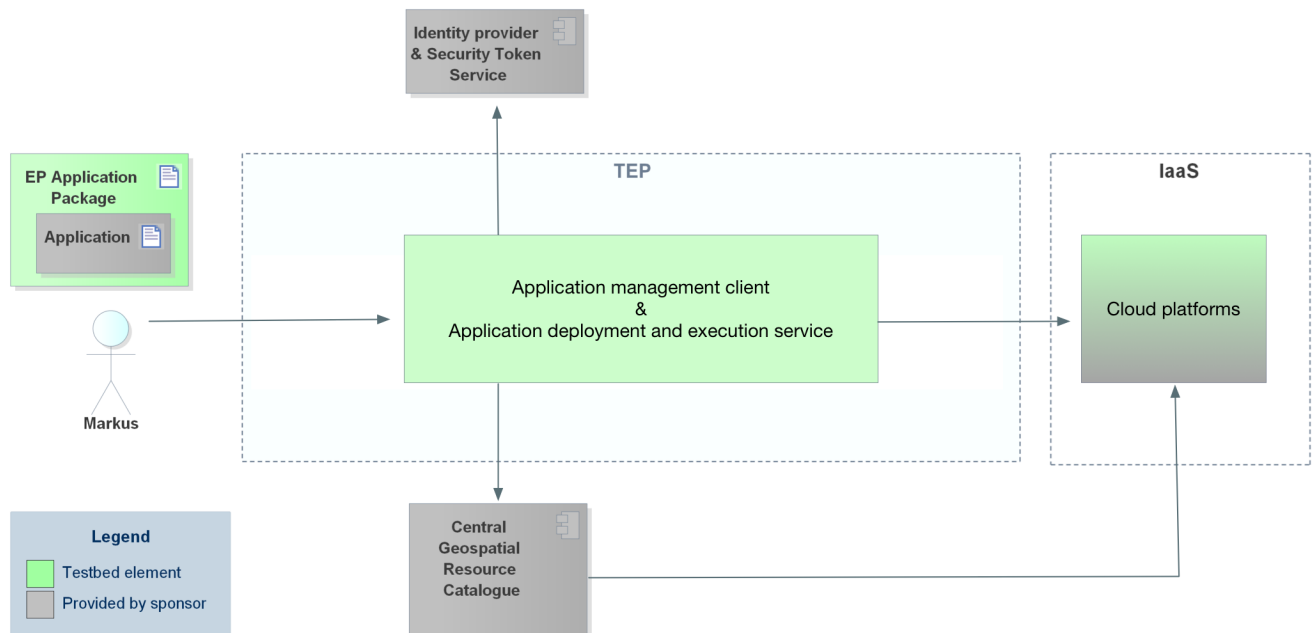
Identity provider & Security Token Service

EP Application Package

Application

TEP

IaaS

Application management client
&
Application deployment and execution service

Cloud platforms

Markus

Legend

Testbed element

Provided by sponsor

Central Geospatial Resource Catalogue